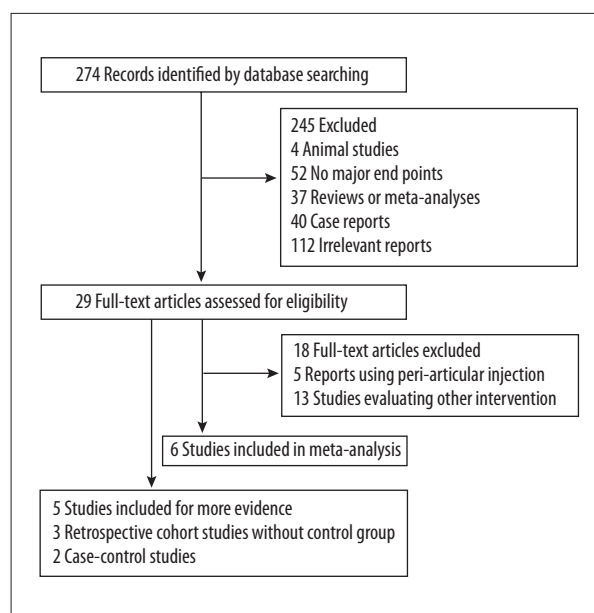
274 Records identified by database searching

245 Excluded
4 Animal studies
52 No major end points
37 Reviews or meta-analyses
40 Case reports
112 Irrelevant reports

29 Full-text articles assessed for eligibility

18 Full-text articles excluded
5 Reports using peri-articular injection
13 Studies evaluating other intervention

6 Studies included in meta-analysis

5 Studies included for more evidence
3 Retrospective cohort studies without control group
2 Case-control studies